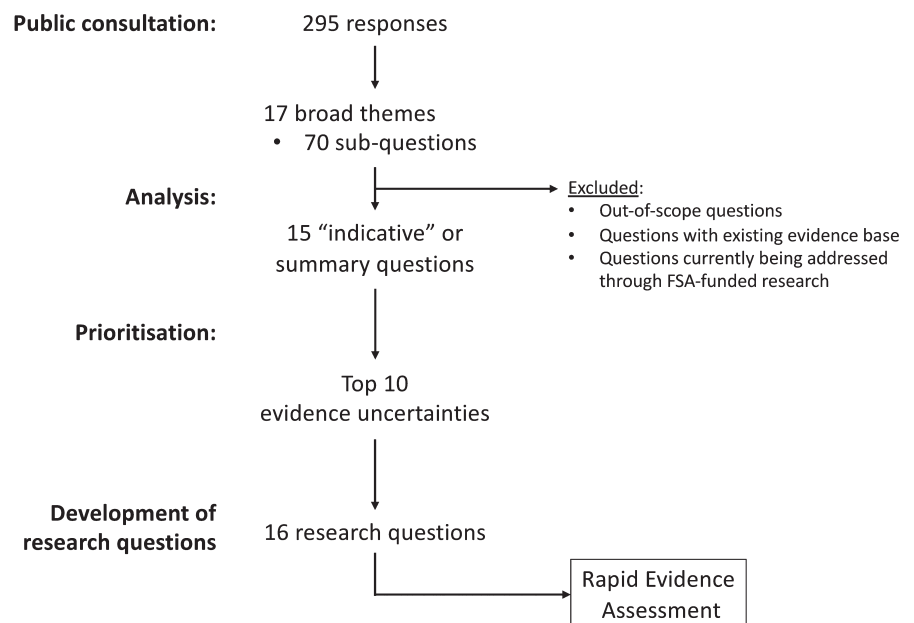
Public consultation: 295 responses

17 broad themes
• 70 sub-questions

Analysis:

Excluded:
• Out-of-scope questions
• Questions with existing evidence base
• Questions currently being addressed through FSA-funded research

15 "indicative" or summary questions

Prioritisation:

Top 10 evidence uncertainties

Development of research questions 16 research questions

Rapid Evidence Assessment